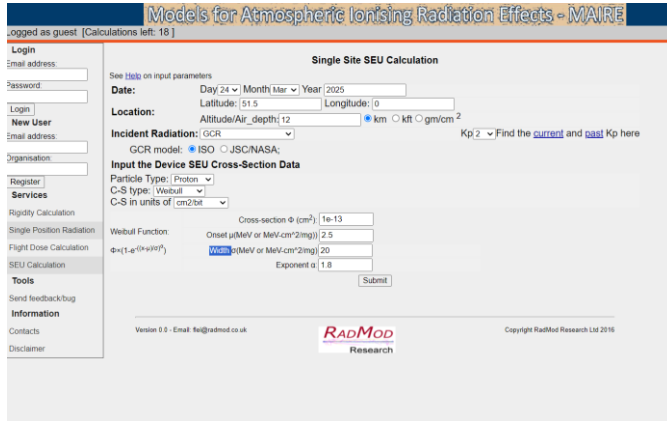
Models for Atmospheric Ionising Radiation Effects - MAIRE

Logged as guest [Calculations left: 18 ]

Login
Email address:
Password:
Login
New User
Email address:
Organisation:
Register
Services
Rigidity Calculation
Single Position Radiation
Flight Dose Calculation
SEU Calculation
Tools
Send feedback/bug
Information
Contacts
Disclaimer

Single Site SEU Calculation

See Help on input parameters

Date: Day 24 Month Mar Year 2025

Location: Latitude: 51.5 Longitude: 0
Altitude/Air_depth: 12 km kft gm/cm 2

Incident Radiation: GCR Kp 2 Find the current and past Kp here

GCR model: ISO JSC/NASA;

Input the Device SEU Cross-Section Data

Particle Type: Proton
C-S type: Weibull
C-S in units of cm2/bit

Cross-section Φ (cm$^2$): 1e-13

Weibull Function:

Onset μ(MeV or MeV-cm^2/mg)): 2.5

Φ=(1-e$^{-((x-\mu)/\sigma)^{\alpha}}$)

Width σ(MeV or MeV-cm^2/mg): 20

Exponent α: 1.8

Submit

Version 0.0 - Email: fiei@radmod.co.uk

RadMod Research

Copyright RadMod Research Ltd 2016